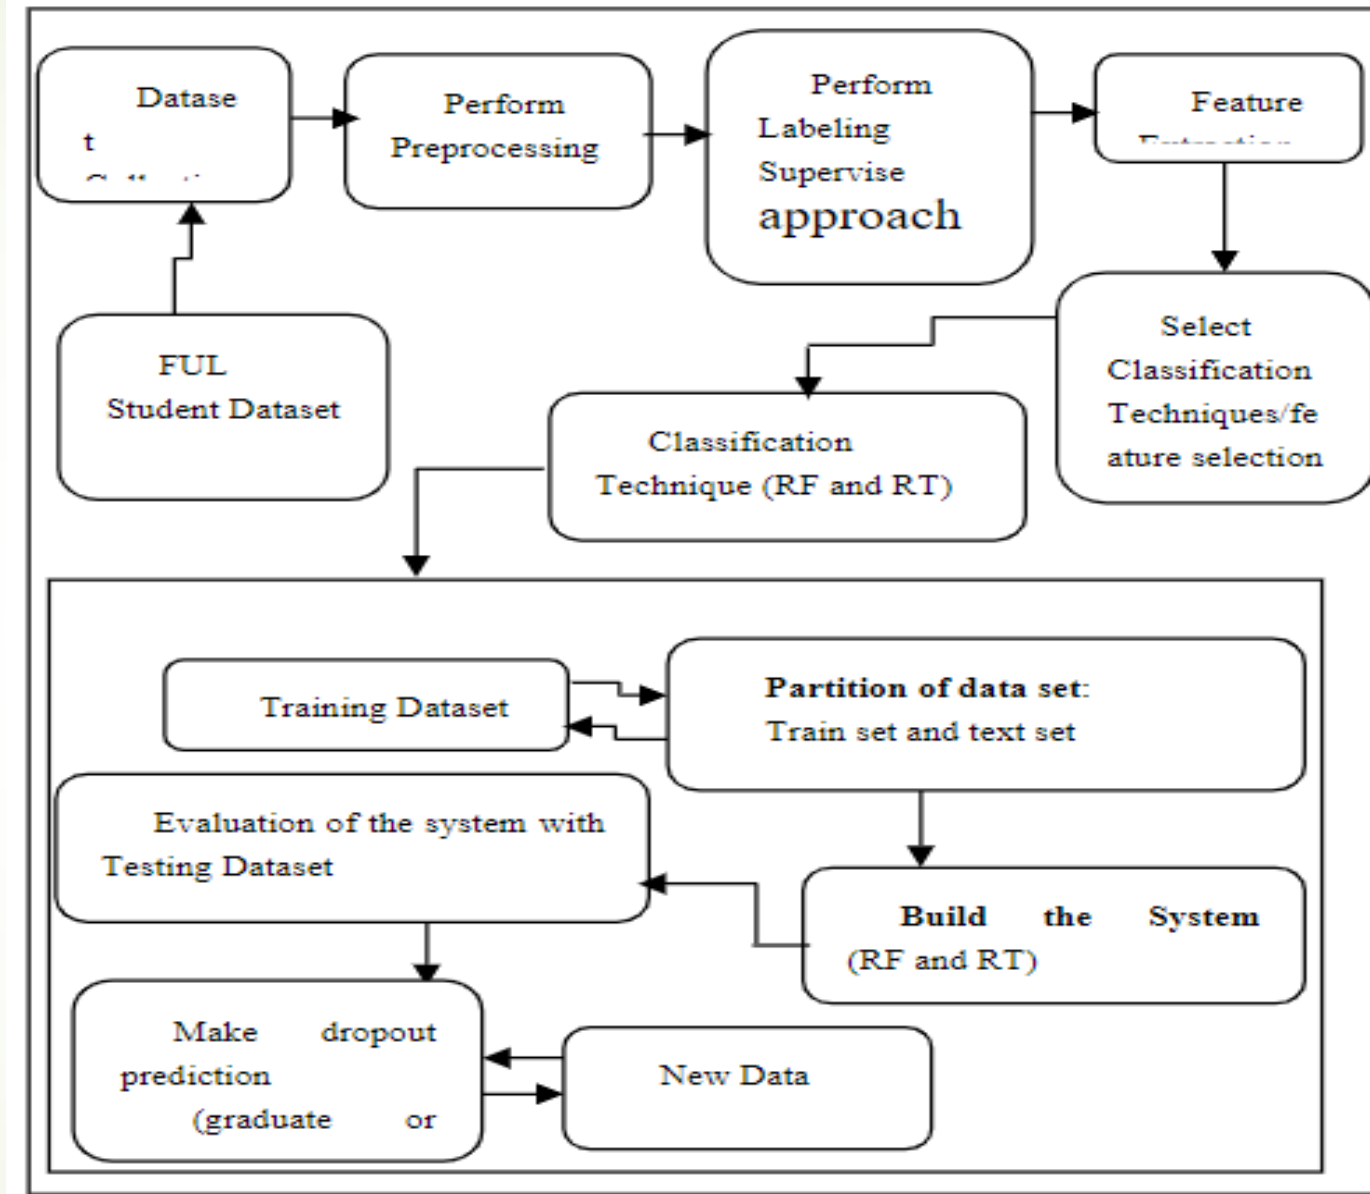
Datase t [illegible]

Perform Preprocessing

Perform Labeling Supervise approach

Feature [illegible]

FUL Student Dataset

Select Classification Techniques/feature selection

Classification Technique (RF and RT)

Training Dataset

Partition of data set: Train set and text set

Evaluation of the system with Testing Dataset

Build the System (RF and RT)

Make dropout prediction (graduate or

New Data